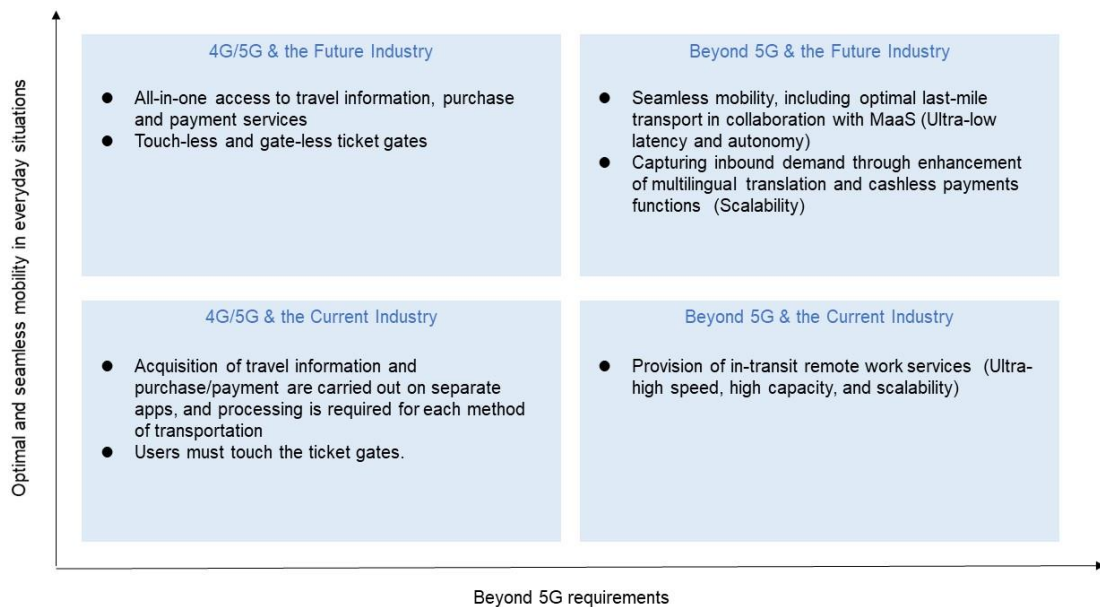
Optimal and seamless mobility in everyday situations

4G/5G & the Future Industry

- All-in-one access to travel information, purchase and payment services
- Touch-less and gate-less ticket gates

Beyond 5G & the Future Industry

- Seamless mobility, including optimal last-mile transport in collaboration with MaaS (Ultra-low latency and autonomy)
- Capturing inbound demand through enhancement of multilingual translation and cashless payments functions (Scalability)

4G/5G & the Current Industry

- Acquisition of travel information and purchase/payment are carried out on separate apps, and processing is required for each method of transportation
- Users must touch the ticket gates.

Beyond 5G & the Current Industry

- Provision of in-transit remote work services (Ultra-high speed, high capacity, and scalability)

Beyond 5G requirements